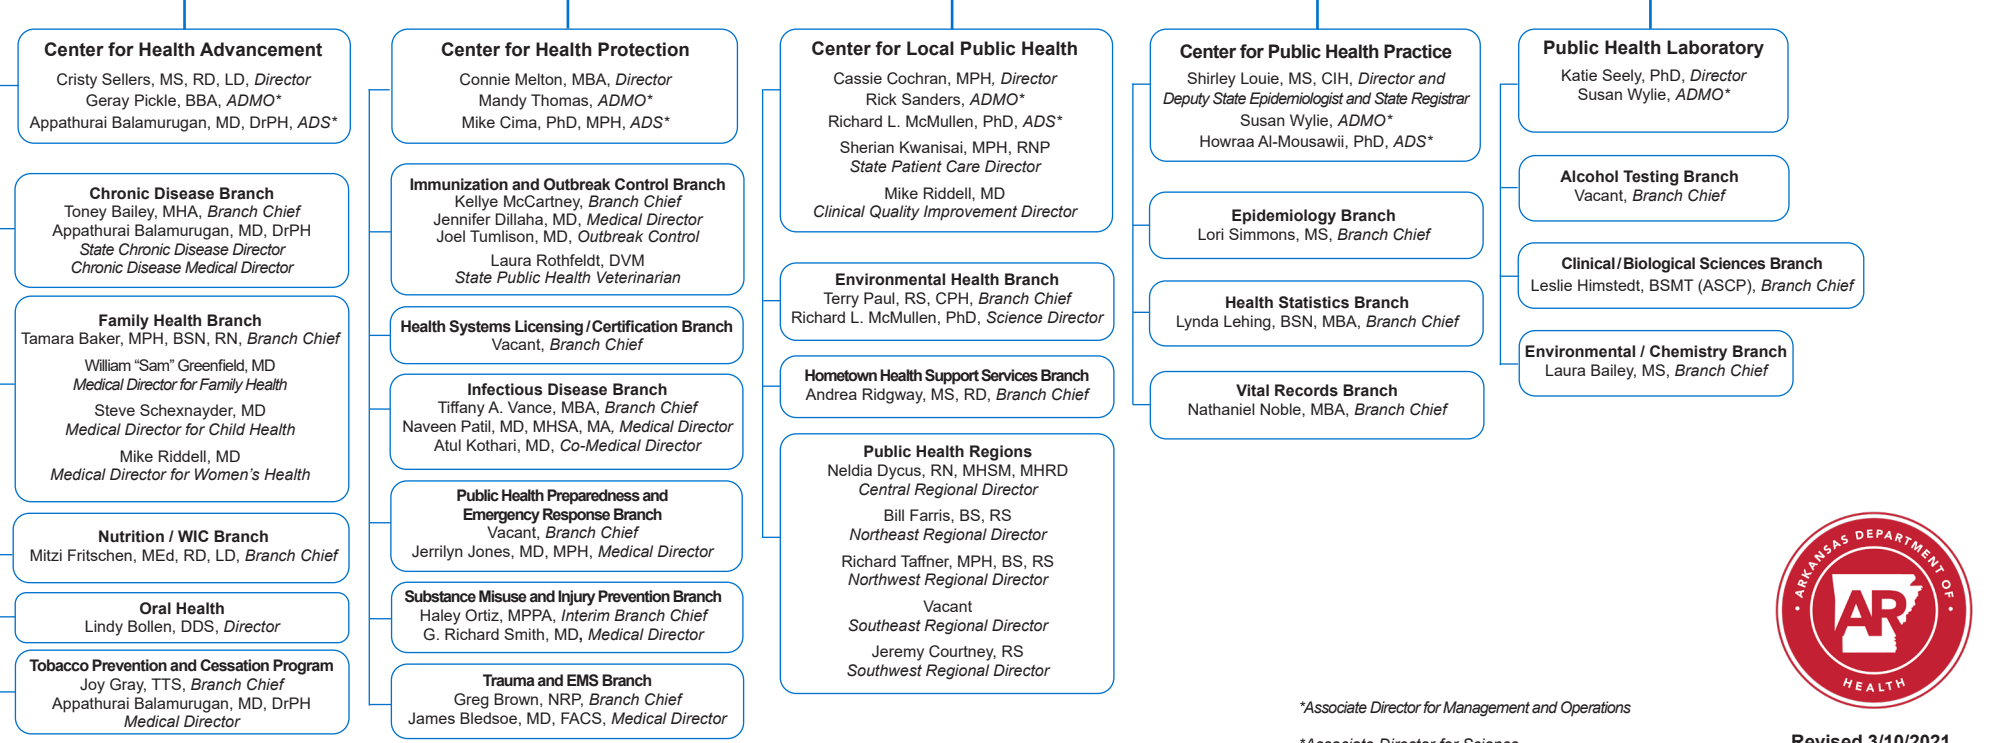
Center for Health Advancement
Cristy Sellers, MS, RD, LD, Director
Geray Pickle, BBA, ADMO*
Appathurai Balamurugan, MD, DrPH, ADS*

Chronic Disease Branch
Toney Bailey, MHA, Branch Chief
Appathurai Balamurugan, MD, DrPH
State Chronic Disease Director
Chronic Disease Medical Director

Family Health Branch
Tamara Baker, MPH, BSN, RN, Branch Chief
William "Sam" Greenfield, MD
Medical Director for Family Health
Steve Schexnayder, MD
Medical Director for Child Health
Mike Riddell, MD
Medical Director for Women's Health

Nutrition / WIC Branch
Mitzi Fritschen, MEd, RD, LD, Branch Chief

Oral Health
Lindy Bollen, DDS, Director

Tobacco Prevention and Cessation Program
Joy Gray, TTS, Branch Chief
Appathurai Balamurugan, MD, DrPH
Medical Director

Center for Health Protection
Connie Melton, MBA, Director
Mandy Thomas, ADMO*
Mike Cima, PhD, MPH, ADS*

Immunization and Outbreak Control Branch
Kellye McCartney, Branch Chief
Jennifer Dillaha, MD, Medical Director
Joel Tumlison, MD, Outbreak Control
Laura Rothfeldt, DVM
State Public Health Veterinarian

Health Systems Licensing / Certification Branch
Vacant, Branch Chief

Infectious Disease Branch
Tiffany A. Vance, MBA, Branch Chief
Naveen Patil, MD, MHSA, MA, Medical Director
Atul Kothari, MD, Co-Medical Director

Public Health Preparedness and Emergency Response Branch
Vacant, Branch Chief
Jerrilyn Jones, MD, MPH, Medical Director

Substance Misuse and Injury Prevention Branch
Haley Ortiz, MPPA, Interim Branch Chief
G. Richard Smith, MD, Medical Director

Trauma and EMS Branch
Greg Brown, NRP, Branch Chief
James Bledsoe, MD, FACS, Medical Director

Center for Local Public Health
Cassie Cochran, MPH, Director
Rick Sanders, ADMO*
Richard L. McMullen, PhD, ADS*
Sherian Kwansai, MPH, RNP
State Patient Care Director
Mike Riddell, MD
Clinical Quality Improvement Director

Environmental Health Branch
Terry Paul, RS, CPH, Branch Chief
Richard L. McMullen, PhD, Science Director

Hometown Health Support Services Branch
Andrea Ridgway, MS, RD, Branch Chief

Public Health Regions
Neldia Dycus, RN, MHSM, MHRD
Central Regional Director
Bill Farris, BS, RS
Northeast Regional Director
Richard Taffner, MPH, BS, RS
Northwest Regional Director
Vacant
Southeast Regional Director
Jeremy Courtney, RS
Southwest Regional Director

Center for Public Health Practice
Shirley Louie, MS, CIH, Director and
Deputy State Epidemiologist and State Registrar
Susan Wylie, ADMO*
Howraa Al-Mousawii, PhD, ADS*

Epidemiology Branch
Lori Simmons, MS, Branch Chief

Health Statistics Branch
Lynda Lehing, BSN, MBA, Branch Chief

Vital Records Branch
Nathaniel Noble, MBA, Branch Chief

Public Health Laboratory
Katie Seely, PhD, Director
Susan Wylie, ADMO*

Alcohol Testing Branch
Vacant, Branch Chief

Clinical / Biological Sciences Branch
Leslie Himstedt, BSMT (ASCP), Branch Chief

Environmental / Chemistry Branch
Laura Bailey, MS, Branch Chief

ARKANSAS DEPARTMENT OF HEALTH
AR

*Associate Director for Management and Operations
*Associate Director for Science
Revised 3/10/2021